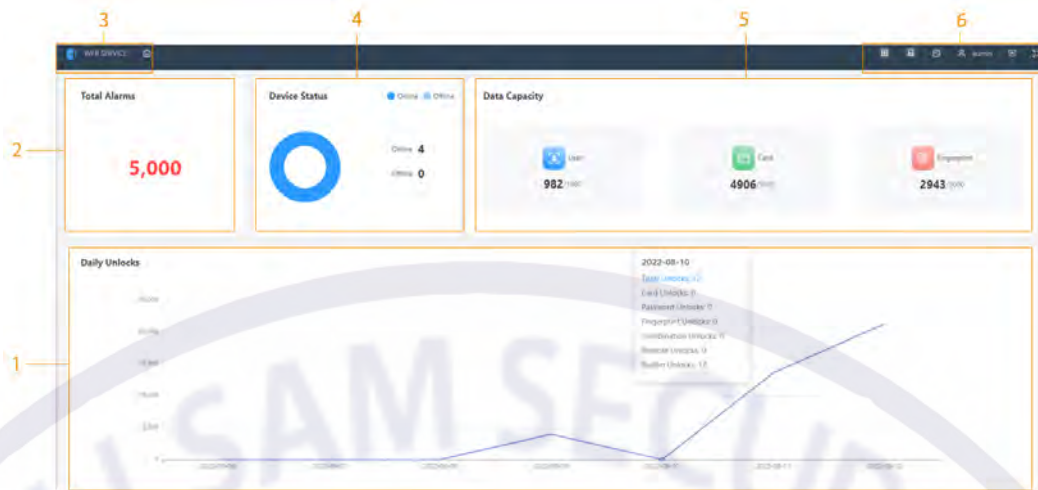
3 4 5 6

WEB SERVICE

admin

2

Total Alarms

5,000

Device Status

Online Offline

Online 4

Offline 0

Data Capacity

User

982 /1000

Card

4906 /5000

Fingerprint

2943 /3000

1

Daily Unlocks

2022-08-10

Total Unlocks: 12

Card Unlocks: 0

Password Unlocks: 0

Fingerprint Unlocks: 0

Combination Unlocks: 0

Remote Unlocks: 0

Button Unlocks: 12

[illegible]

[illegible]

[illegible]

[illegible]

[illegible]

0

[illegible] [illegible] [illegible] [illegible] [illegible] 2022-08-11 2022-08-12

SAM SECU